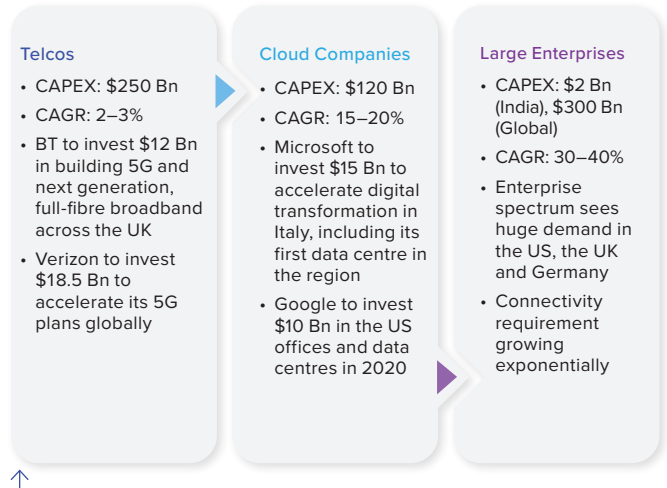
Telcos

- CAPEX: $250 Bn
- CAGR: 2–3%
- BT to invest $12 Bn in building 5G and next generation, full-fibre broadband across the UK
- Verizon to invest $18.5 Bn to accelerate its 5G plans globally

Cloud Companies

- CAPEX: $120 Bn
- CAGR: 15–20%
- Microsoft to invest $15 Bn to accelerate digital transformation in Italy, including its first data centre in the region
- Google to invest $10 Bn in the US offices and data centres in 2020

Large Enterprises

- CAPEX: $2 Bn (India), $300 Bn (Global)
- CAGR: 30–40%
- Enterprise spectrum sees huge demand in the US, the UK and Germany
- Connectivity requirement growing exponentially